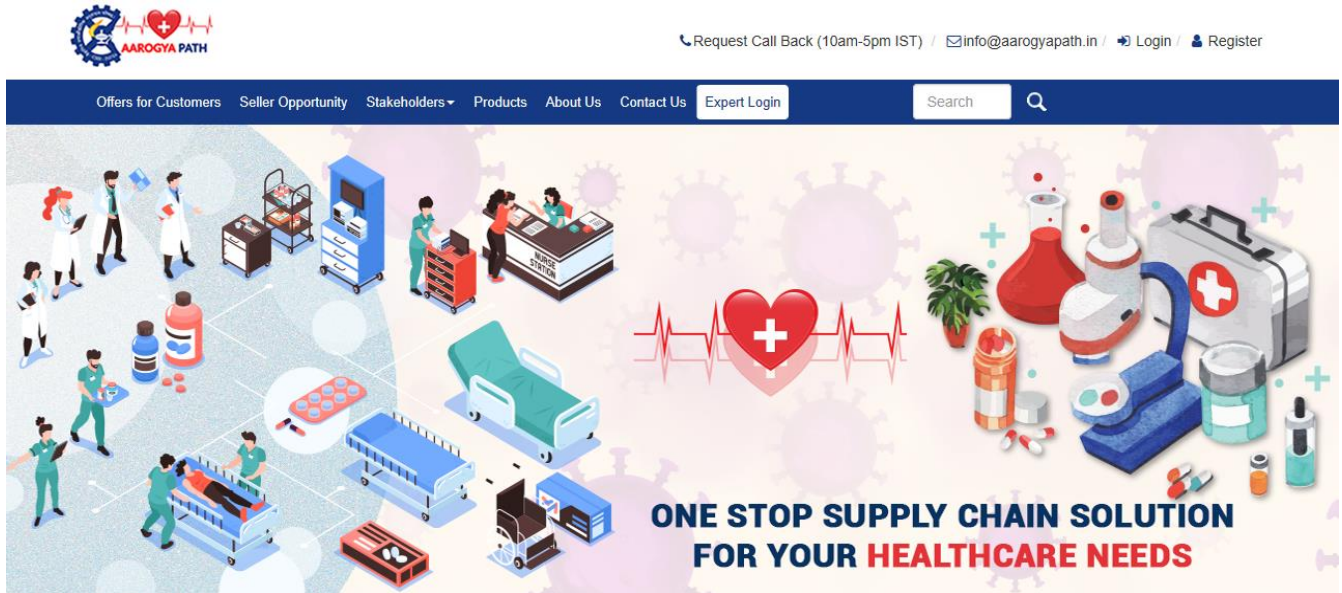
AAROGYA PATH

Request Call Back (10am-5pm IST) / info@aarogyapath.in / Login / Register

Offers for Customers Seller Opportunity Stakeholders Products About Us Contact Us Expert Login Search

NURSE STATION

ONE STOP SUPPLY CHAIN SOLUTION FOR YOUR HEALTHCARE NEEDS